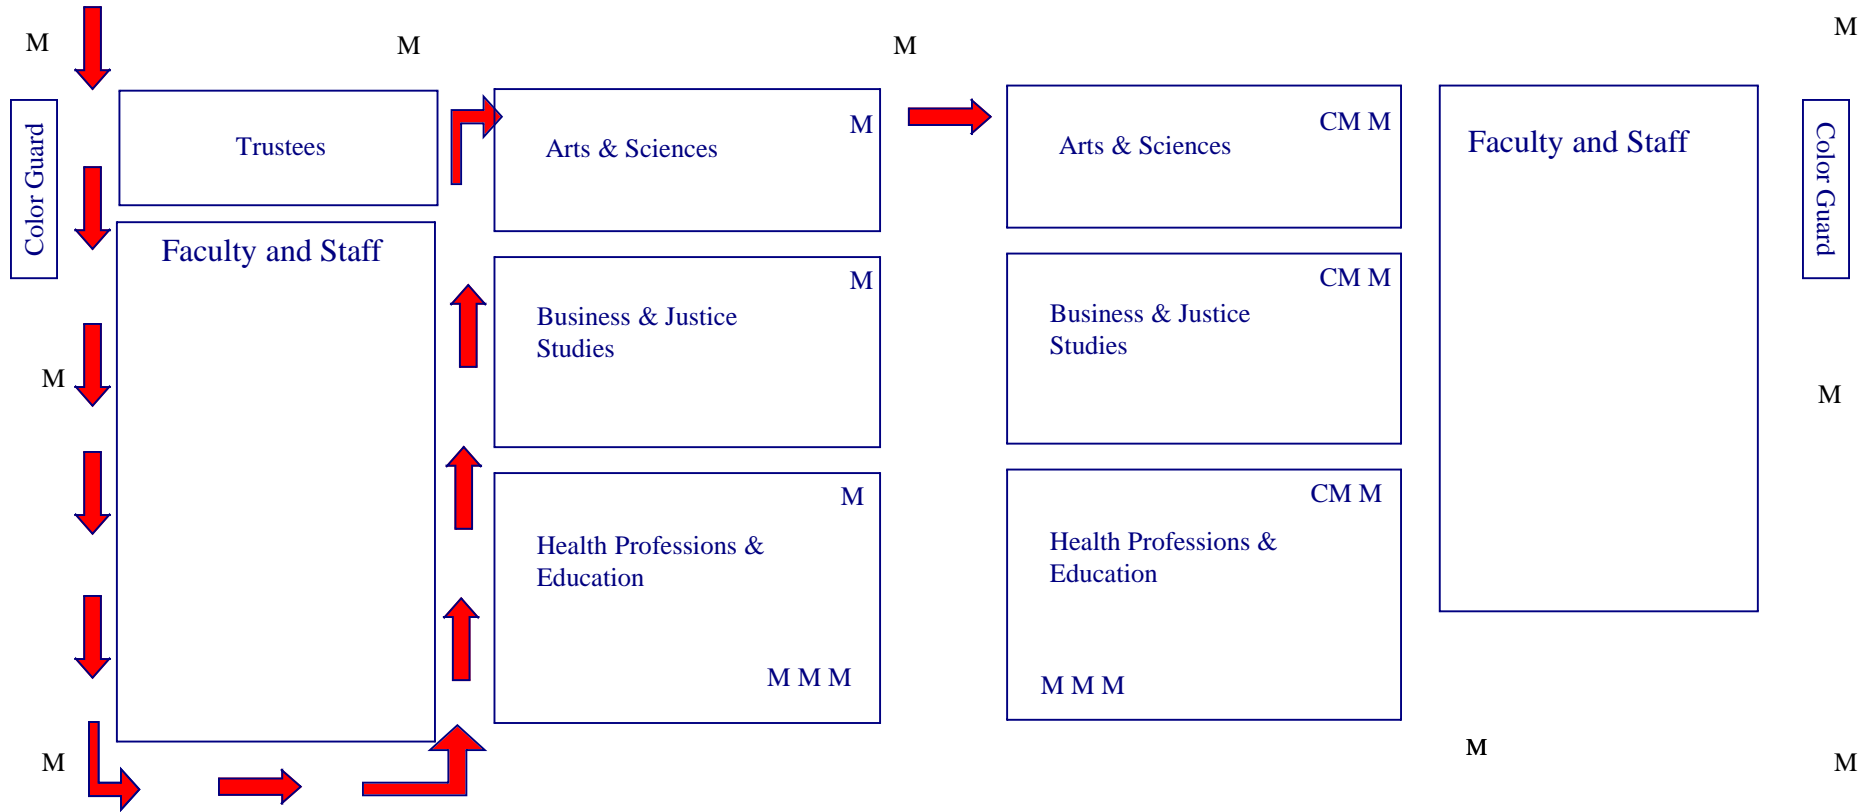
M

M

M

M

Color Guard

Trustees

Arts & Sciences

M

Arts & Sciences

CM M

Faculty and Staff

Color Guard

Faculty and Staff

Business & Justice Studies

M

Business & Justice Studies

CM M

M

M

Health Professions & Education

M

M M M

Health Professions & Education

CM M

M M M

M

M

M